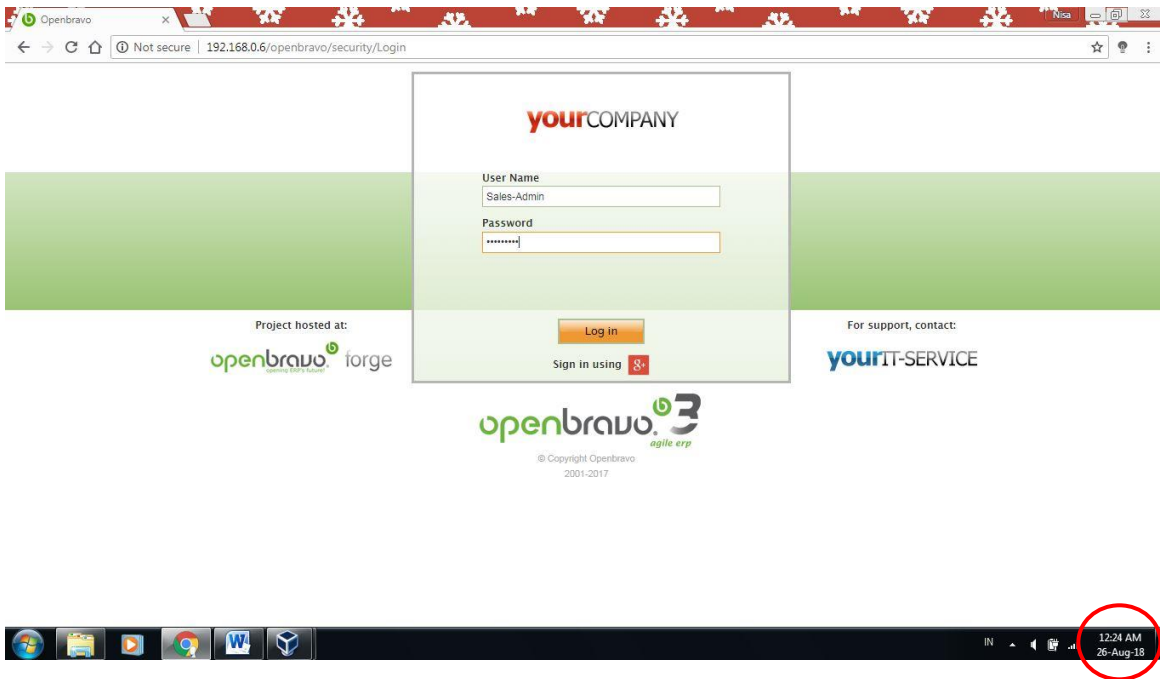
Openbravo ×

Nisa

Not secure | 192.168.0.6/openbravo/security/Login

yourCOMPANY

User Name
Sales-Admin
Password
••••••••••

Log in

Sign in using g+

Project hosted at:
openbravo forge
opening ERP's future!

For support, contact:
yourIT-SERVICE

openbravo 3
agile erp
© Copyright Openbravo
2001-2017

IN
12:24 AM
26-Aug-18